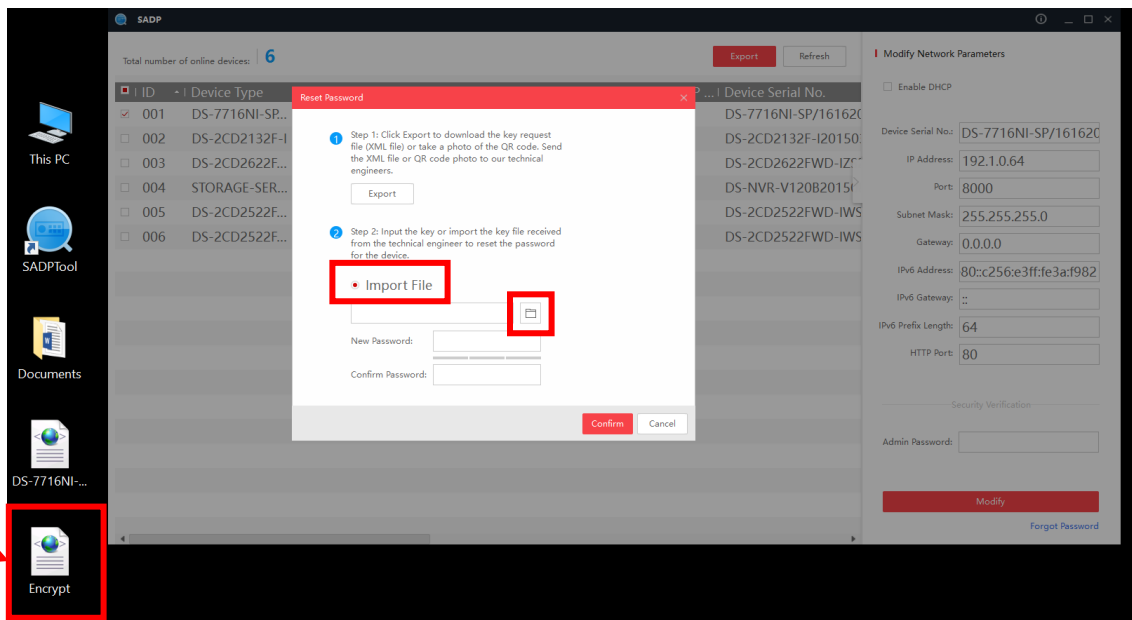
This PC

SADPTool

Documents

DS-7716NI-...

Encrypt

SADP

Total number of online devices: 6

Export Refresh

| ID | Device Type | Device Serial No. |
|---|---|---|
| 001 | DS-7716NI-SP... | DS-7716NI-SP/16162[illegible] |
| 002 | DS-2CD2132F-I | DS-2CD2132F-I20150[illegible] |
| 003 | DS-2CD2622F... | DS-2CD2622FWD-IZ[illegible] |
| 004 | STORAGE-SER... | DS-NVR-V120B2015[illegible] |
| 005 | DS-2CD2522F... | DS-2CD2522FWD-IWS |
| 006 | DS-2CD2522F... | DS-2CD2522FWD-IWS |

Reset Password

Step 1: Click Export to download the key request file (XML file) or take a photo of the QR code. Send the XML file or QR code photo to our technical engineers.

Export

Step 2: Input the key or import the key file received from the technical engineer to reset the password for the device.

Import File

New Password:

Confirm Password:

Confirm Cancel

Modify Network Parameters

Enable DHCP

Device Serial No.: DS-7716NI-SP/161620

IP Address: 192.1.0.64

Port: 8000

Subnet Mask: 255.255.255.0

Gateway: 0.0.0.0

IPv6 Address: 80::c256:e3ff:fe3a:f982

IPv6 Gateway: ::

IPv6 Prefix Length: 64

HTTP Port: 80

Security Verification

Admin Password:

Modify

Forgot Password